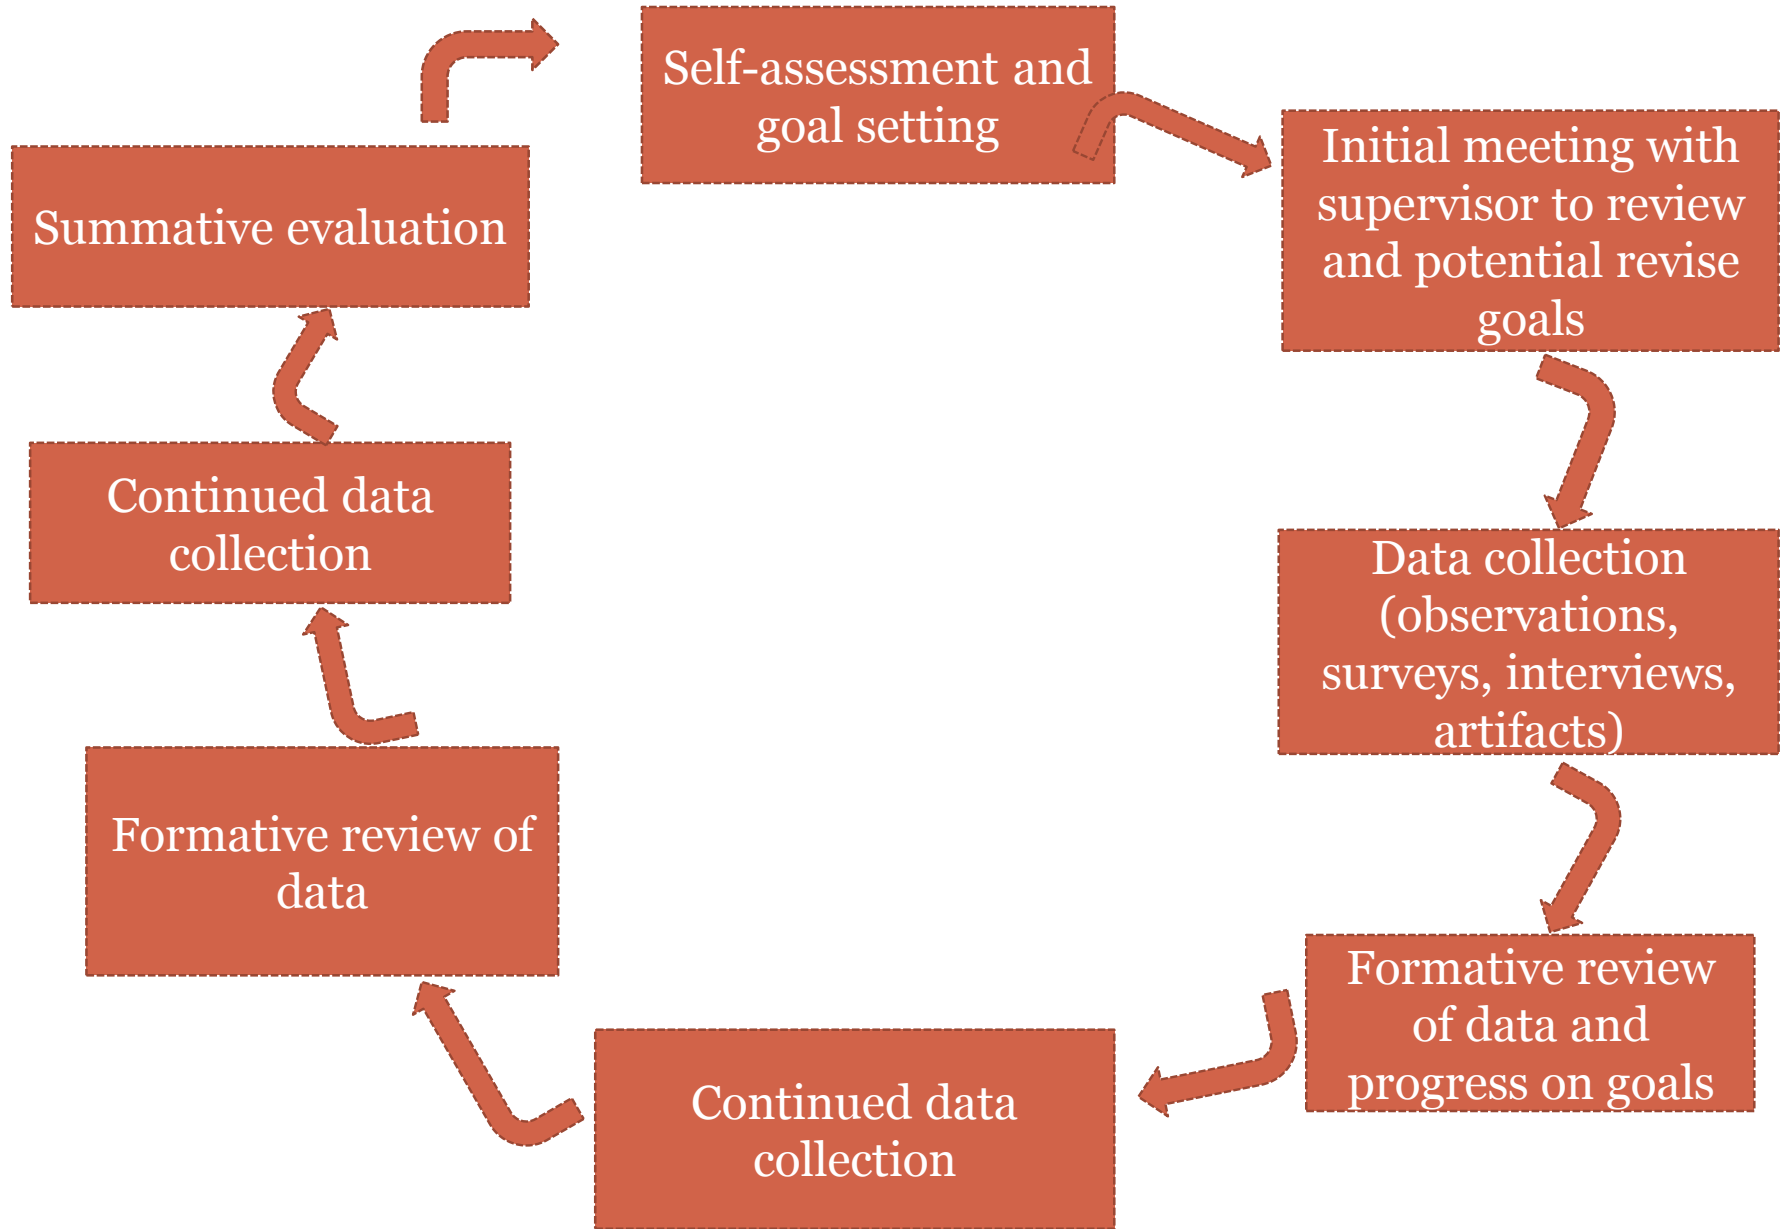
Self-assessment and goal setting

Initial meeting with supervisor to review and potential revise goals

Data collection (observations, surveys, interviews, artifacts)

Formative review of data and progress on goals

Continued data collection

Formative review of data

Continued data collection

Summative evaluation